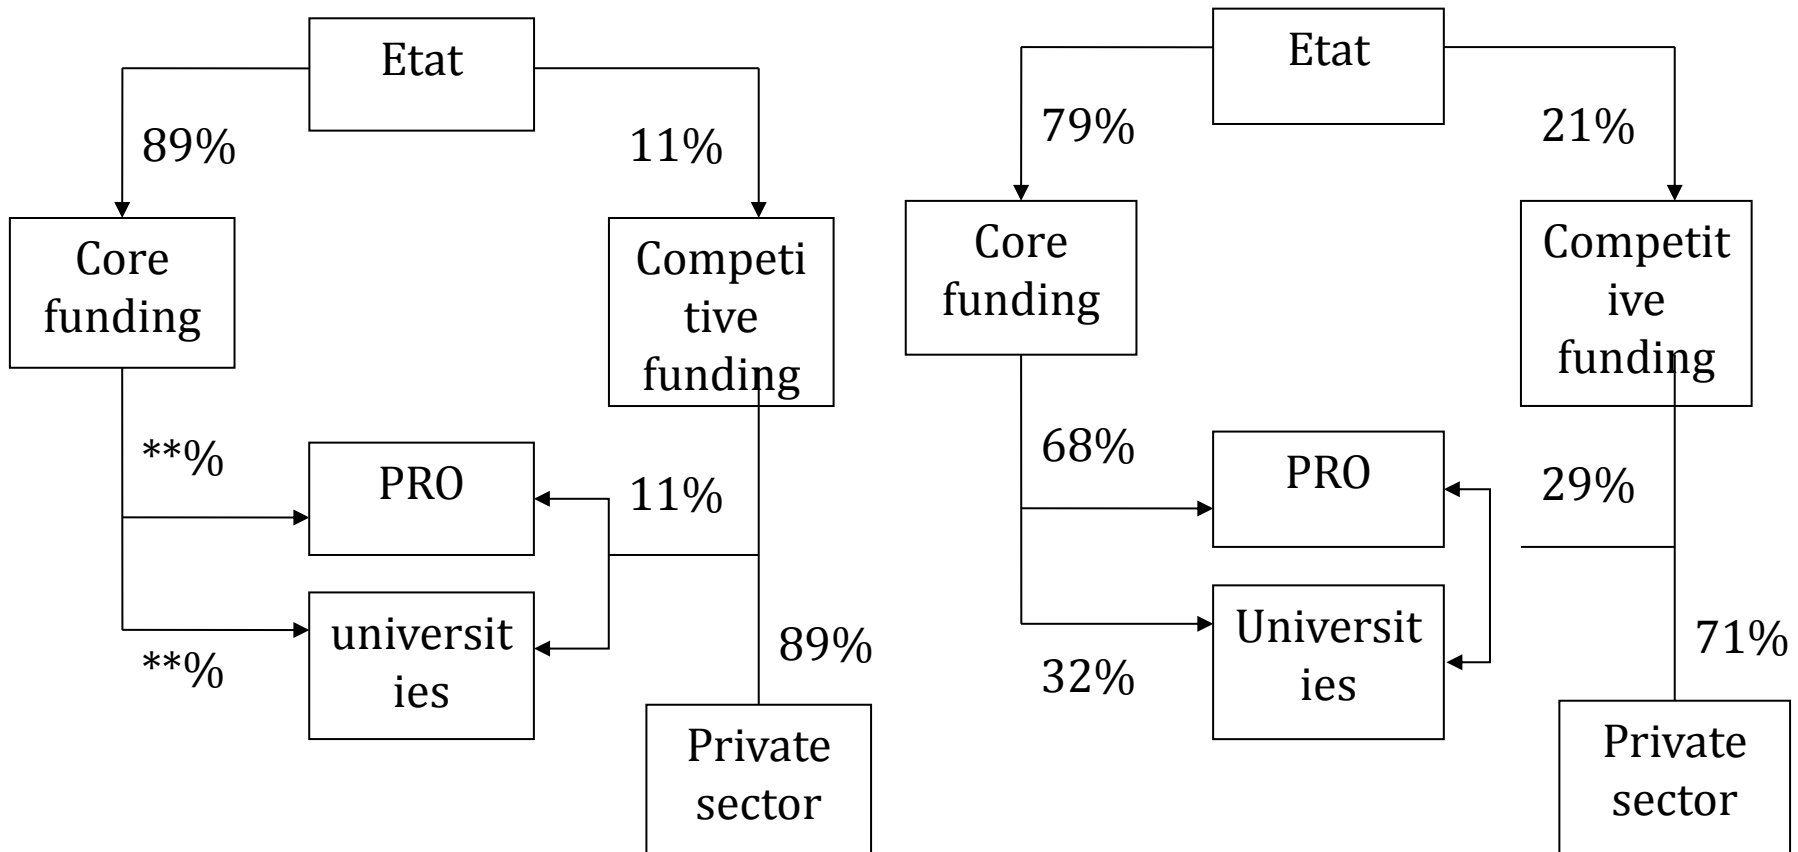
Etat

89%

11%

Core funding

Competitive funding

**%

PRO

11%

universities

**%

89%

Private sector

Etat

79%

21%

Core funding

Competitive funding

68%

PRO

29%

Universities

32%

71%

Private sector